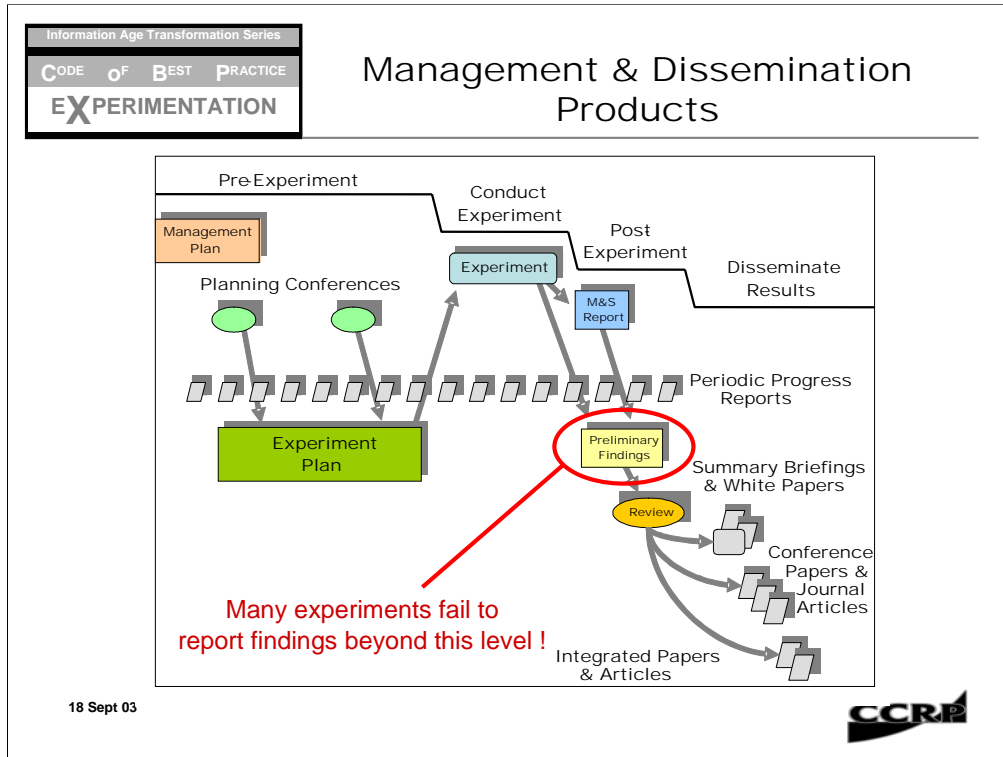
Information Age Transformation Series

CODE OF BEST PRACTICE

EXPERIMENTATION

Management & Dissemination Products

Pre-Experiment

Conduct Experiment

Post Experiment

Disseminate Results

Management Plan

Experiment

Planning Conferences

M&S Report

Periodic Progress Reports

Experiment Plan

Preliminary Findings

Summary Briefings & White Papers

Review

Conference Papers & Journal Articles

Many experiments fail to report findings beyond this level !

Integrated Papers & Articles

18 Sept 03

CCRP